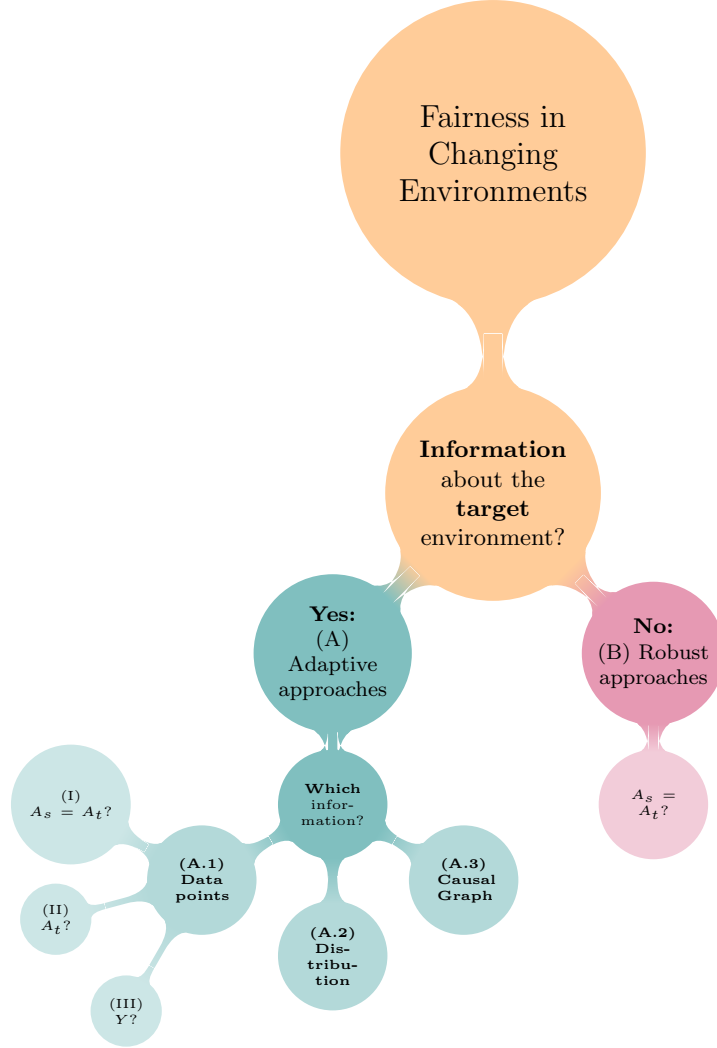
Fairness in Changing Environments

**Information** about the **target** environment?

**Yes:** (A) Adaptive approaches

**No:** (B) Robust approaches

$A_s = A_t$?

Which information?

(I) $A_s = A_t$?

**(A.1) Data points**

(II) $A_t$?

(III) $Y$?

**(A.2) Distribution**

**(A.3) Causal Graph**